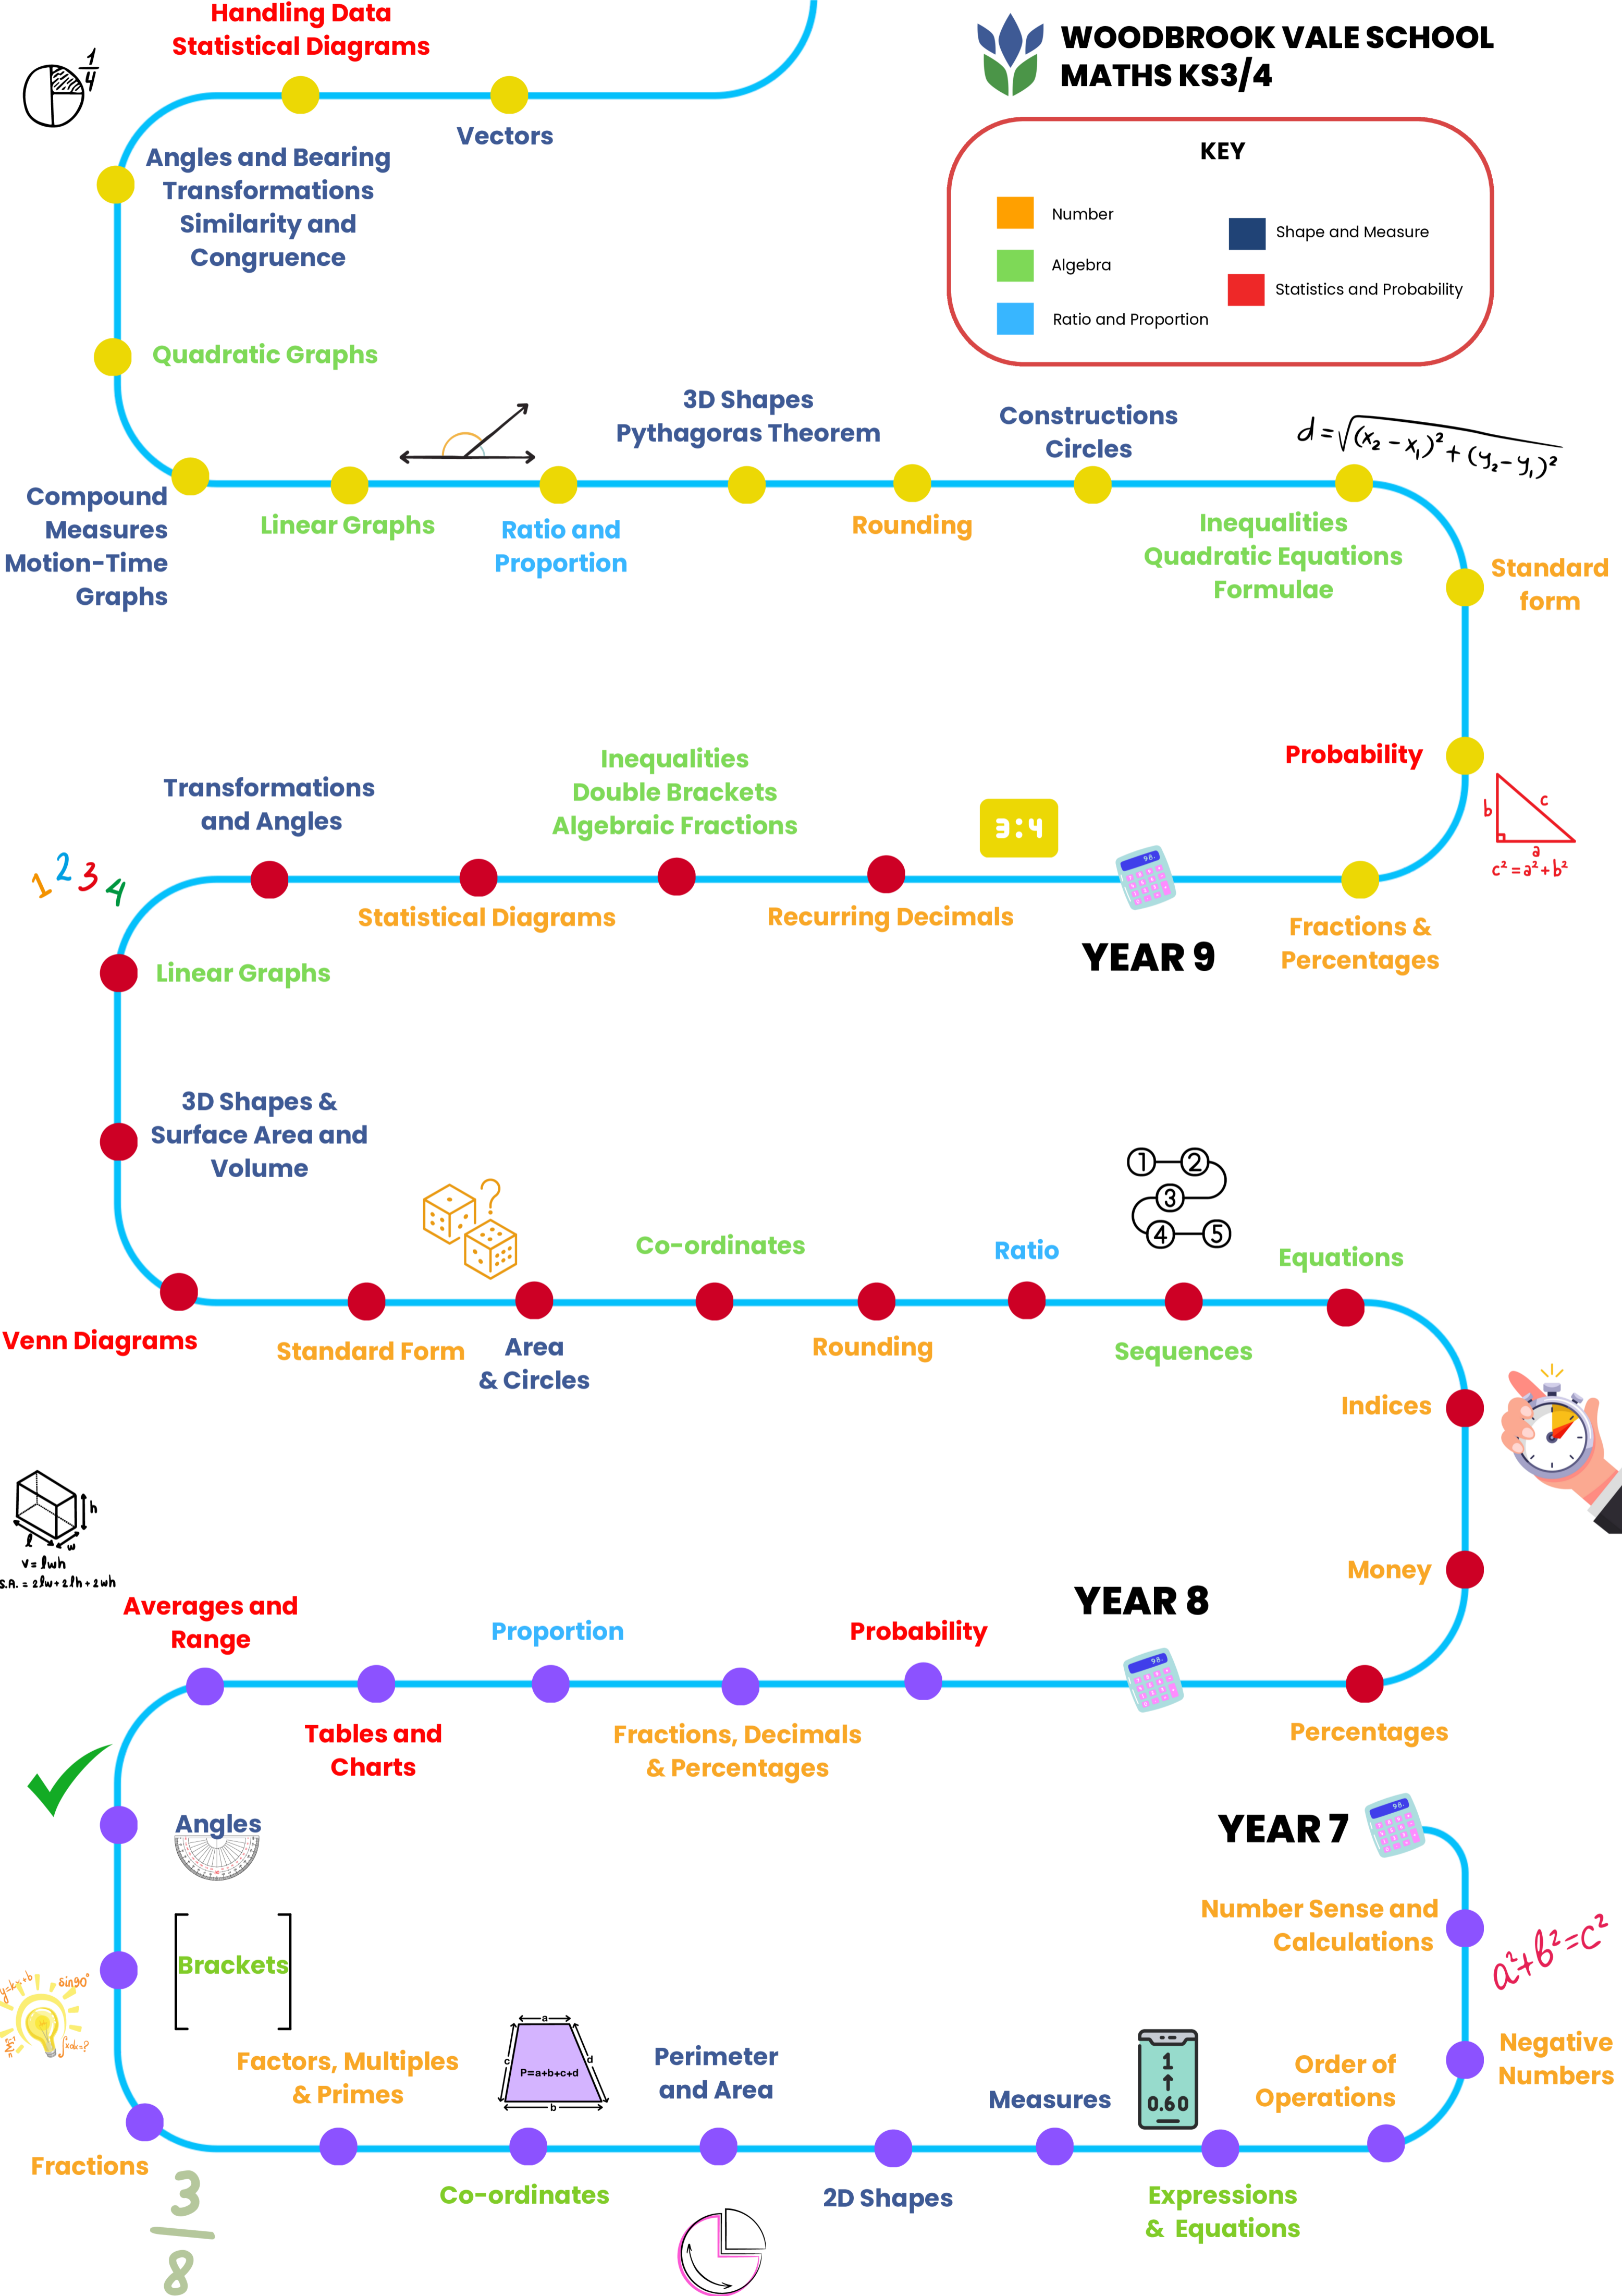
Handling Data
Statistical Diagrams

WOODBROOK VALE SCHOOL
MATHS KS3/4

KEY

Number
Algebra
Ratio and Proportion
Shape and Measure
Statistics and Probability

$\frac{1}{4}$

Vectors

Angles and Bearing
Transformations
Similarity and
Congruence

Quadratic Graphs

3D Shapes
Pythagoras Theorem

Constructions
Circles

$d = \sqrt{(x_2 - x_1)^2 + (y_2 - y_1)^2}$

Compound
Measures
Motion-Time
Graphs

Linear Graphs

Ratio and
Proportion

Rounding

Inequalities
Quadratic Equations
Formulae

Standard
form

Probability

b
c
a
$c^2 = a^2 + b^2$

Transformations
and Angles

Inequalities
Double Brackets
Algebraic Fractions

3:4

1 2 3 4

Statistical Diagrams

Recurring Decimals

YEAR 9

Fractions &
Percentages

Linear Graphs

3D Shapes &
Surface Area and
Volume

1 2 3 4 5

Co-ordinates

Ratio

Equations

Venn Diagrams

Standard Form

Area
& Circles

Rounding

Sequences

Indices

h
l
w
V = lwh
S.A. = 2lw + 2lh + 2wh

Money

Averages and
Range

Proportion

Probability

YEAR 8

Tables and
Charts

Fractions, Decimals
& Percentages

Percentages

Angles

YEAR 7

Brackets

Number Sense and
Calculations

$a^2+b^2=c^2$

Factors, Multiples
& Primes

a
c
d
P=a+b+c+d
b

Perimeter
and Area

Measures

1
0.60

Order of
Operations

Negative
Numbers

Fractions

$\frac{3}{8}$

Co-ordinates

2D Shapes

Expressions
& Equations